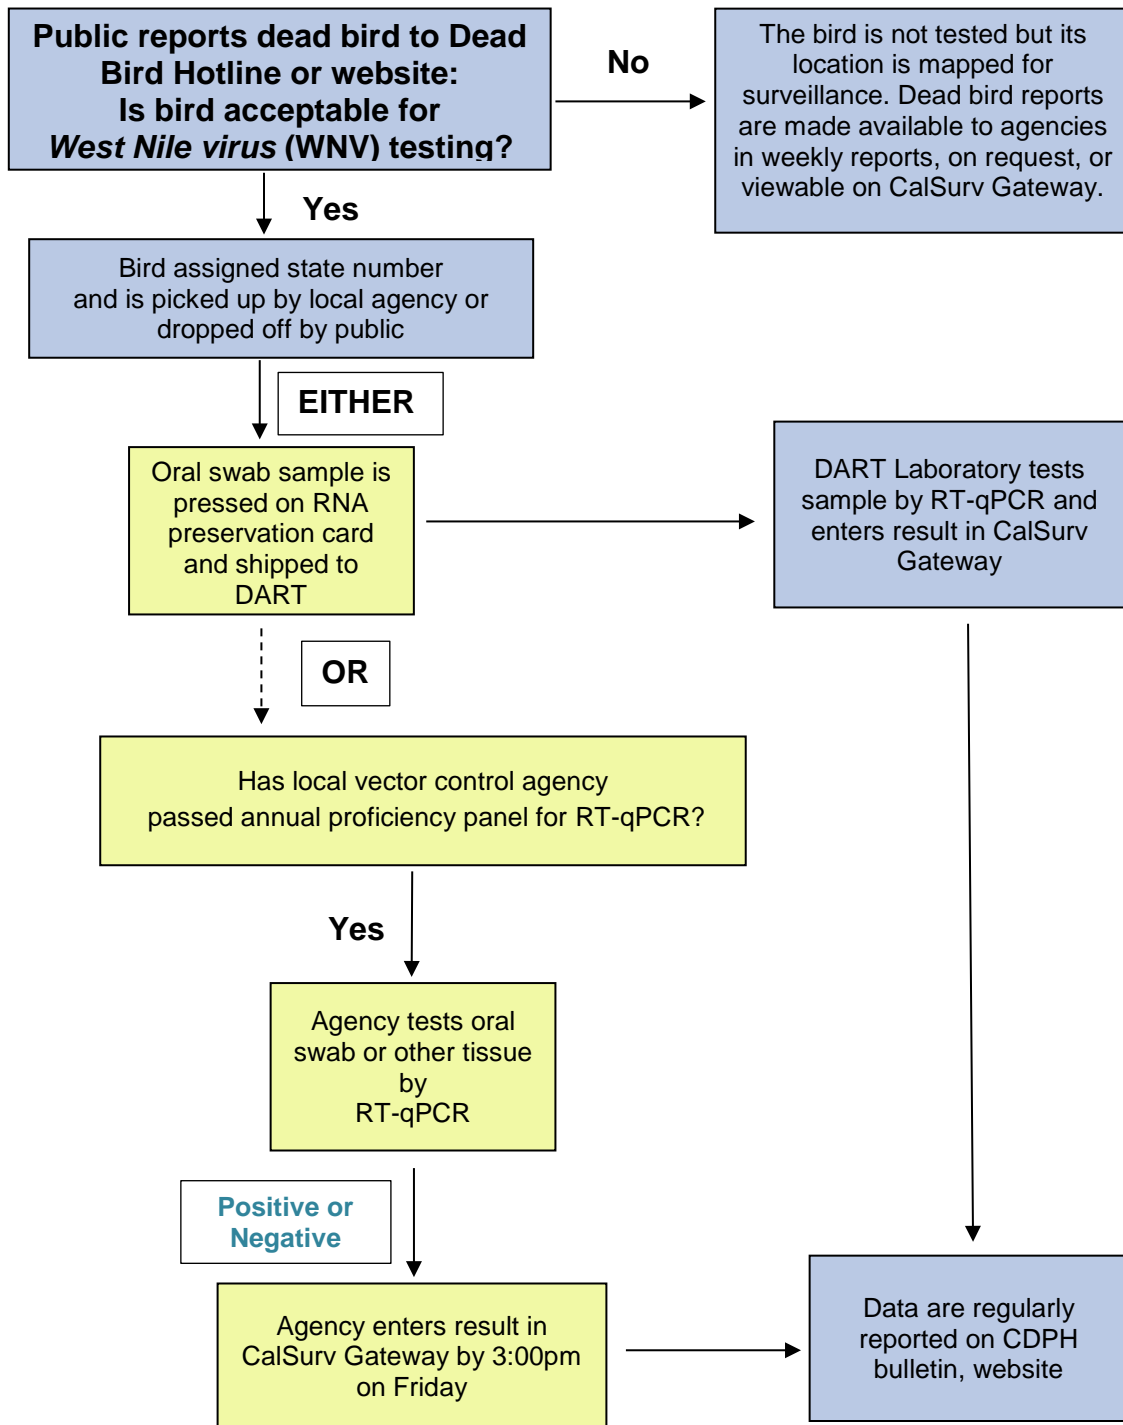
Public reports dead bird to Dead Bird Hotline or website: Is bird acceptable for *West Nile virus* (WNV) testing?

No

The bird is not tested but its location is mapped for surveillance. Dead bird reports are made available to agencies in weekly reports, on request, or viewable on CalSurv Gateway.

Yes

Bird assigned state number and is picked up by local agency or dropped off by public

EITHER

Oral swab sample is pressed on RNA preservation card and shipped to DART

DART Laboratory tests sample by RT-qPCR and enters result in CalSurv Gateway

OR

Has local vector control agency passed annual proficiency panel for RT-qPCR?

Yes

Agency tests oral swab or other tissue by RT-qPCR

Positive or Negative

Agency enters result in CalSurv Gateway by 3:00pm on Friday

Data are regularly reported on CDPH bulletin, website